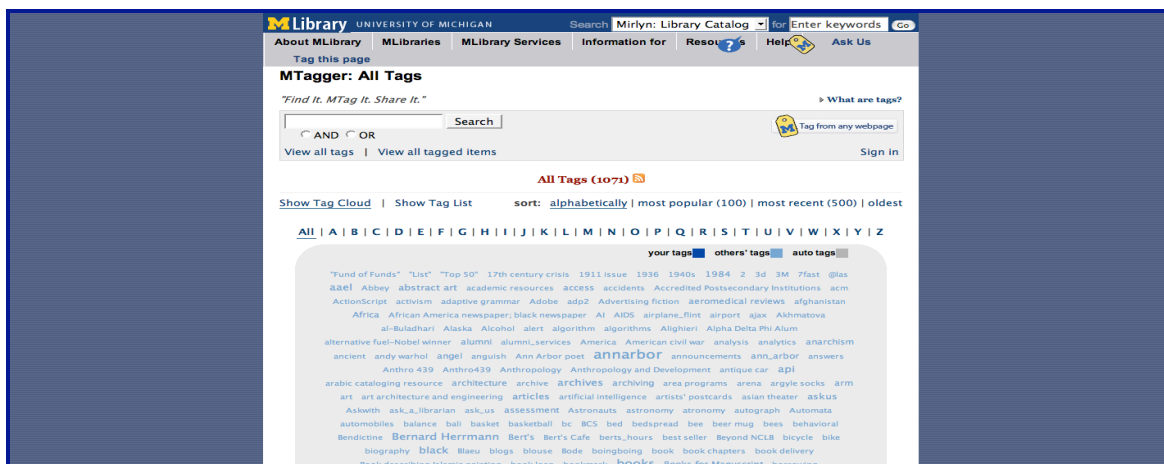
M Library UNIVERSITY OF MICHIGAN Search Mirlyn: Library Catalog for Enter keywords Go

About MLibrary | MLibraries | MLibrary Services | Information for | Resources | Help | Ask Us

Tag this page

MTagger: All Tags

"Find It. MTag It. Share It."

What are tags?

Search

AND OR

Tag from any webpage

View all tags | View all tagged items

Sign in

All Tags (1071)

Show Tag Cloud | Show Tag List

sort: alphabetically | most popular (100) | most recent (500) | oldest

All | A | B | C | D | E | F | G | H | I | J | K | L | M | N | O | P | Q | R | S | T | U | V | W | X | Y | Z

your tags others' tags auto tags

"Fund of Funds" "List" "Top 50" 17th century crisis 1911 issue 1936 1940s 1984 2 3d 3M 7fast @las aael Abbey abstract art academic resources access accidents Accredited Postsecondary Institutions acm ActionScript activism adaptive grammar Adobe adp2 Advertising fiction aeromedical reviews afghanistan Africa African America newspaper; black newspaper AI AIDS airplane_flint airport ajax Akhmatova al-Buladhari Alaska Alcohol alert algorithm algorithms Alighieri Alpha Delta Phi Alum alternative fuel-Nobel winner alumni alumni_services America American civil war analysis analytics anarchism ancient andy warhol angel anguish Ann Arbor poet annarbor announcements ann_arbor answers Anthro 439 Anthro439 Anthropology Anthropology and Development antique car api arabic cataloging resource architecture archive archives archiving area programs arena argyle socks arm art art architecture and engineering articles artificial intelligence artists' postcards asian theater askus Askwith ask_a_librarian ask_us assessment Astronauts astronomy atronomy autograph Automata automobiles balance bali basket basketball bc BCS bed bedspread bee beer mug bees behavioral Bendictine Bernard Herrmann Bert's Bert's Cafe berts_hours best seller Beyond NCLB bicycle bike biography black Blaeu blogs blouse Bode boingboing book book chapters book delivery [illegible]